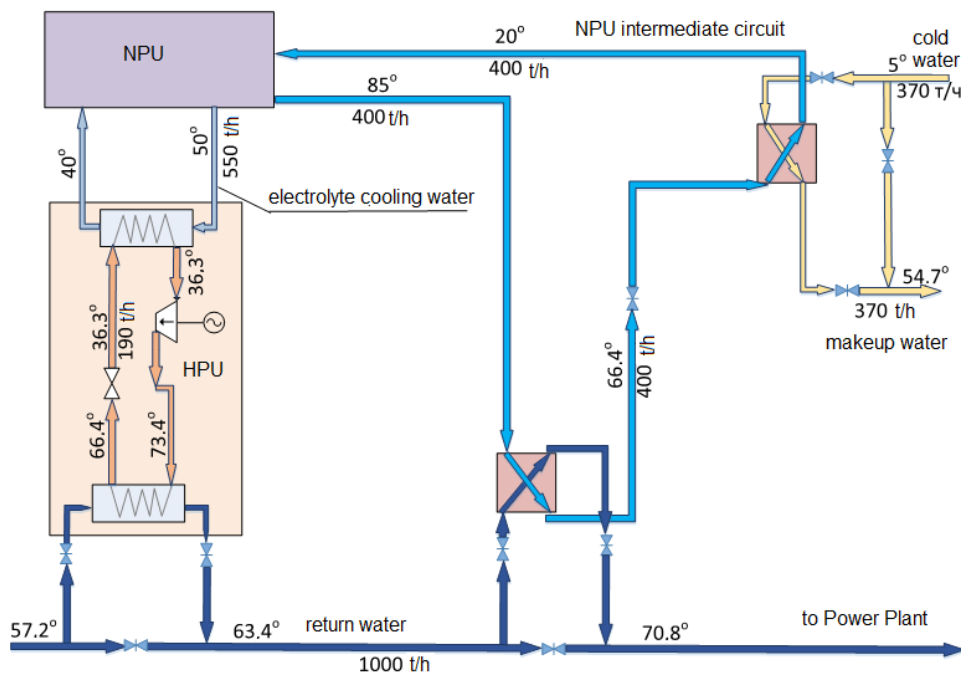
NPU

20°
400 t/h

NPU intermediate circuit

cold
5° water
370 т/ч

85°
400 t/h

40°

50°
550 t/h

electrolyte cooling water

36.3°

36.3°
190 t/h

HPU

66.4°

73.4°

66.4°
400 t/h

54.7°
370 t/h
makeup water

57.2°

63.4°

return water

1000 t/h

70.8°

to Power Plant